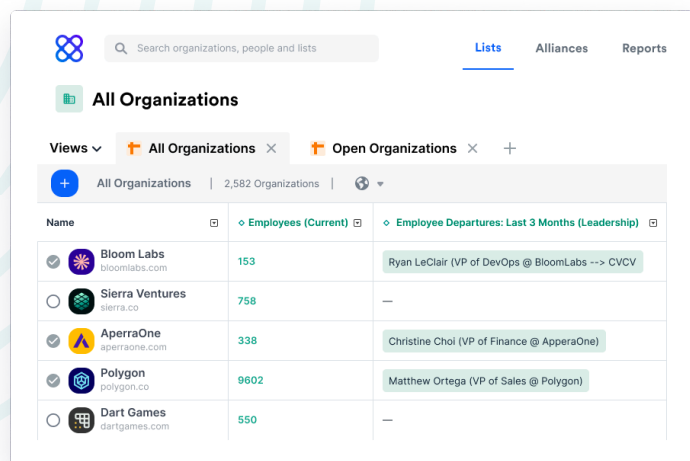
Search organizations, people and lists

Lists Alliances Reports

All Organizations

Views All Organizations Open Organizations +

+ All Organizations | 2,582 Organizations |

| Name | Employees (Current) | Employee Departures: Last 3 Months (Leadership) |
|---|---|---|
| Bloom Labs bloomlabs.com | 153 | Ryan LeClair (VP of DevOps @ BloomLabs --> CVCV |
| Sierra Ventures sierra.co | 758 | — |
| ApperaOne apperaone.com | 338 | Christine Choi (VP of Finance @ ApperaOne) |
| Polygon polygon.co | 9602 | Matthew Ortega (VP of Sales @ Polygon) |
| Dart Games dartgames.com | 550 | — |